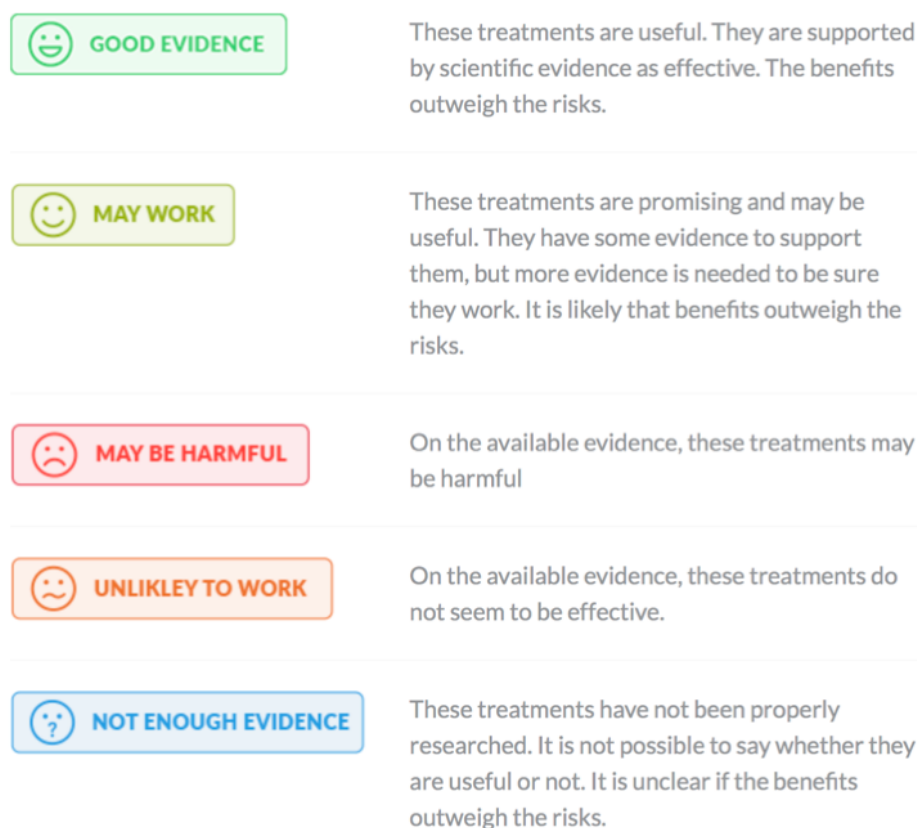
GOOD EVIDENCE

These treatments are useful. They are supported by scientific evidence as effective. The benefits outweigh the risks.

MAY WORK

These treatments are promising and may be useful. They have some evidence to support them, but more evidence is needed to be sure they work. It is likely that benefits outweigh the risks.

MAY BE HARMFUL

On the available evidence, these treatments may be harmful

UNLIKLEY TO WORK

On the available evidence, these treatments do not seem to be effective.

NOT ENOUGH EVIDENCE

These treatments have not been properly researched. It is not possible to say whether they are useful or not. It is unclear if the benefits outweigh the risks.